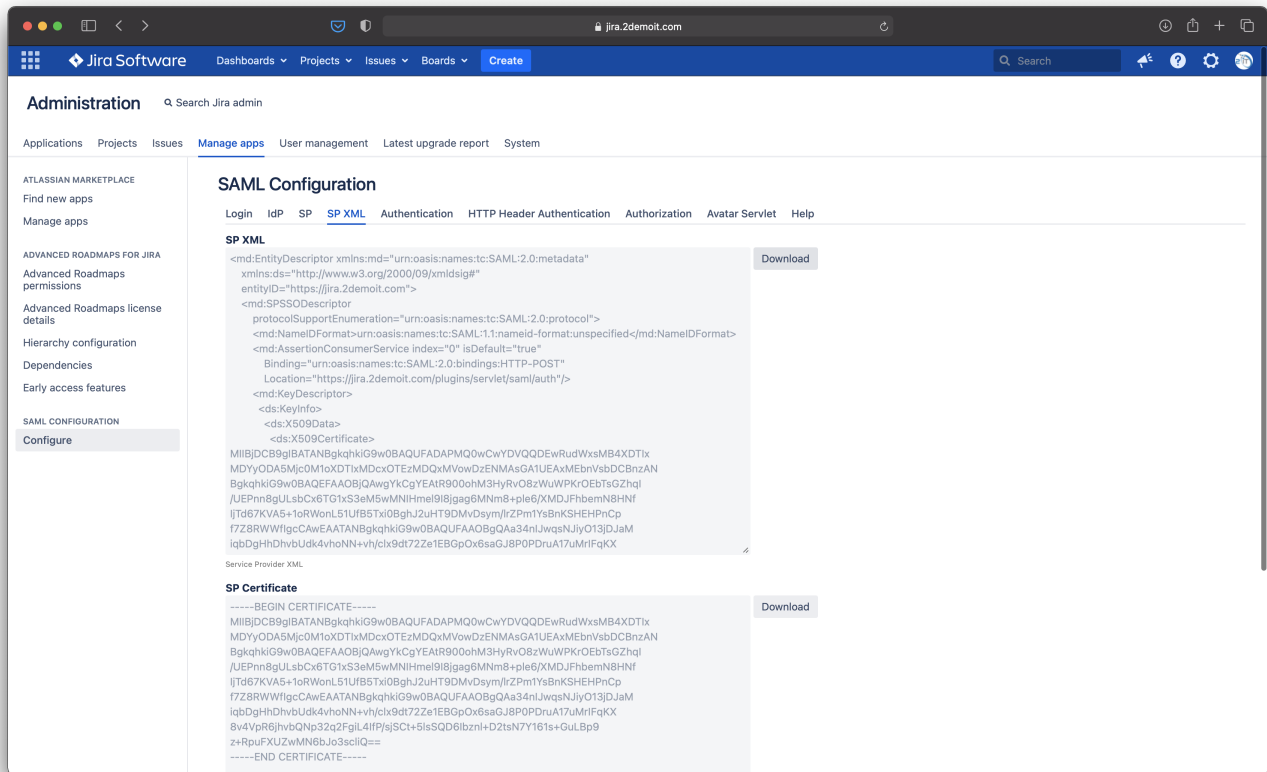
jira.2demoit.com

Jira Software Dashboards Projects Issues Boards Create

Search

Administration Search Jira admin

Applications Projects Issues Manage apps User management Latest upgrade report System

ATLASSIAN MARKETPLACE
Find new apps
Manage apps

ADVANCED ROADMAPS FOR JIRA
Advanced Roadmaps permissions
Advanced Roadmaps license details
Hierarchy configuration
Dependencies
Early access features

SAML CONFIGURATION
Configure

SAML Configuration

Login IdP SP SP XML Authentication HTTP Header Authentication Authorization Avatar Servlet Help

SP XML

<md:EntityDescriptor xmlns:md="urn:oasis:names:tc:SAML:2.0:metadata"
xmlns:ds="http://www.w3.org/2000/09/xmldsig#"
entityID="https://jira.2demoit.com">
<md:SPSSODescriptor
protocolSupportEnumeration="urn:oasis:names:tc:SAML:2.0:protocol">
<md:NameIDFormat>urn:oasis:names:tc:SAML:1.1:nameid-format:unspecified</md:NameIDFormat>
<md:AssertionConsumerService index="0" isDefault="true"
Binding="urn:oasis:names:tc:SAML:2.0:bindings:HTTP-POST"
Location="https://jira.2demoit.com/plugins/servlet/saml/auth"/>
<md:KeyDescriptor>
<ds:KeyInfo>
<ds:X509Data>
<ds:X509Certificate>
MIIBjDCB9gIBATANBgkqhkiG9w0BAQUFADAPMQ0wCwYDVQQDEwRudWxsMB4XDTIx
MDYyODA5Mjc0M1oXDTIxMDcxOTEzMDQxMVowDzENMAsGA1UEAxMEbnVsbDCBnzAN
BgkqhkiG9w0BAQEFAAOBjQAwgYkCgYEAtR900ohM3HyRvO8zWuWPKrOEbTsGZhqI
/UEPnn8gULsbCx6TG1xS3eM5wMNIHmel9I8jgag6MNm8+ple6/XMDJFhbemN8HNf
IjTd67KVA5+1oRWonL51UfB5Txi0BghJ2uHT9DMvDsym/lrZPm1YsBnKSHEHPnCp
f7Z8RWWfIgcCAwEAATANBgkqhkiG9w0BAQUFAAOBgQAa34nlJwqsNJiyO13jDJaM
iqbDgHhDhvbUdk4vhoNN+vh/clx9dt72Ze1EBGpOx6saGJ8P0PDruA17uMrlFqKX

Download

Service Provider XML

SP Certificate

-----BEGIN CERTIFICATE-----
MIIBjDCB9gIBATANBgkqhkiG9w0BAQUFADAPMQ0wCwYDVQQDEwRudWxsMB4XDTIx
MDYyODA5Mjc0M1oXDTIxMDcxOTEzMDQxMVowDzENMAsGA1UEAxMEbnVsbDCBnzAN
BgkqhkiG9w0BAQEFAAOBjQAwgYkCgYEAtR900ohM3HyRvO8zWuWPKrOEbTsGZhqI
/UEPnn8gULsbCx6TG1xS3eM5wMNIHmel9I8jgag6MNm8+ple6/XMDJFhbemN8HNf
IjTd67KVA5+1oRWonL51UfB5Txi0BghJ2uHT9DMvDsym/lrZPm1YsBnKSHEHPnCp
f7Z8RWWfIgcCAwEAATANBgkqhkiG9w0BAQUFAAOBgQAa34nlJwqsNJiyO13jDJaM
iqbDgHhDhvbUdk4vhoNN+vh/clx9dt72Ze1EBGpOx6saGJ8P0PDruA17uMrlFqKX
8v4VpR6jhvbQNp32q2FgiL4lfP/sjSCt+5lsSQD6lbznl+D2tsN7Y161s+GuLBp9
z+RpuFXUZwMN6bJo3scliQ==
-----END CERTIFICATE-----

Download